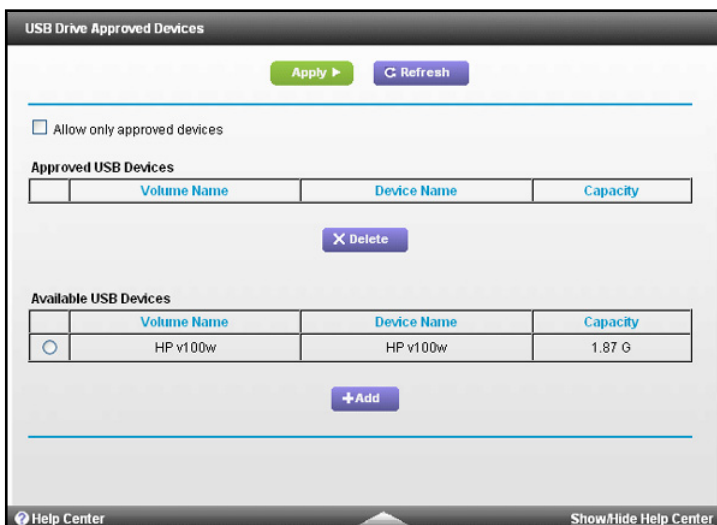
USB Drive Approved Devices

Apply ▶ Refresh

Allow only approved devices

Approved USB Devices

| | Volume Name | Device Name | Capacity |
|---|---|---|---|

X Delete

Available USB Devices

| | Volume Name | Device Name | Capacity |
|---|---|---|---|
| ○ | HP v100w | HP v100w | 1.87 G |

+Add

Help Center

Show/Hide Help Center